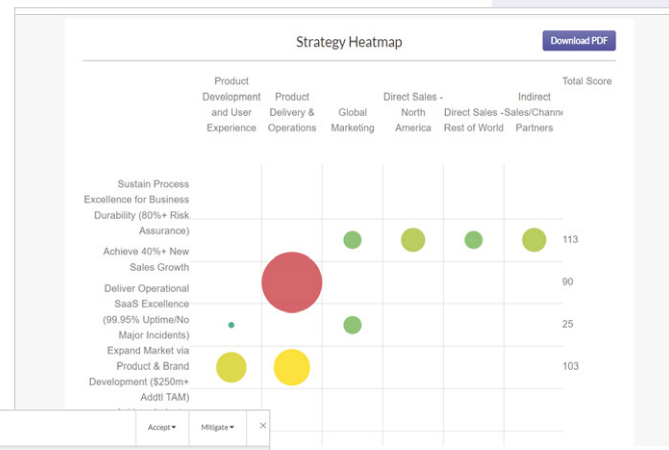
Strategy Heatmap

Download PDF

| | Product Development and User Experience | Product Delivery & Operations | Global Marketing | Direct Sales - North America | Direct Sales - Rest of World | Indirect Sales/Channe Partners | Total Score |
|---|---|---|---|---|---|---|---|
| Sustain Process Excellence for Business Durability (80%+ Risk Assurance) | | | | | | | 113 |
| Achieve 40%+ New Sales Growth | | | | | | | 90 |
| Deliver Operational SaaS Excellence (99.95% Uptime/No Major Incidents) | | | | | | | 25 |
| Expand Market via Product & Brand Development ($250m+ Addtl TAM) | | | | | | | 103 |

Accept
Mitigate
×